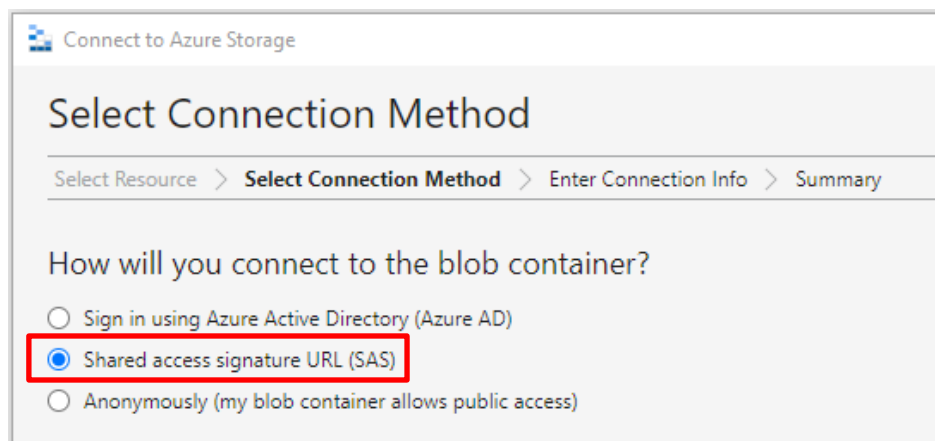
Connect to Azure Storage

Select Connection Method

Select Resource > Select Connection Method > Enter Connection Info > Summary

How will you connect to the blob container?

Sign in using Azure Active Directory (Azure AD)

Shared access signature URL (SAS)

Anonymously (my blob container allows public access)